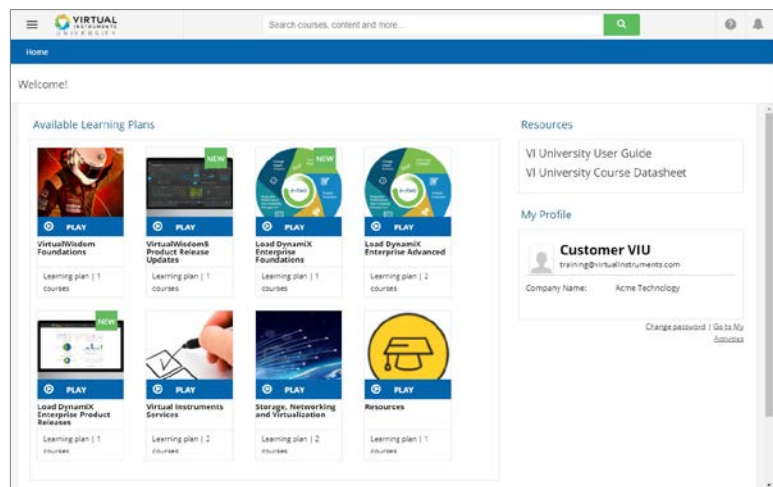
VIRTUAL INSTRUMENTS UNIVERSITY

Search courses, content and more...

Home

Welcome!

Available Learning Plans

PLAY
VirtualWisdom Foundations
Learning plan | 1 courses

NEW
PLAY
VirtualWisdom5 Product Release Updates
Learning plan | 1 courses

NEW
PLAY
Load DynamiX Enterprise Foundations
Learning plan | 1 courses

PLAY
Load DynamiX Enterprise Advanced
Learning plan | 2 courses

NEW
PLAY
Load DynamiX Enterprise Product Releases
Learning plan | 1 courses

PLAY
Virtual Instruments Services
Learning plan | 2 courses

PLAY
Storage, Networking and Virtualization
Learning plan | 2 courses

PLAY
Resources
Learning plan | 1 courses

Resources

VI University User Guide
VI University Course Datasheet

My Profile

Customer VIU
training@virtualinstruments.com

Company Name: Acme Technology

Change password | Go to My Activities